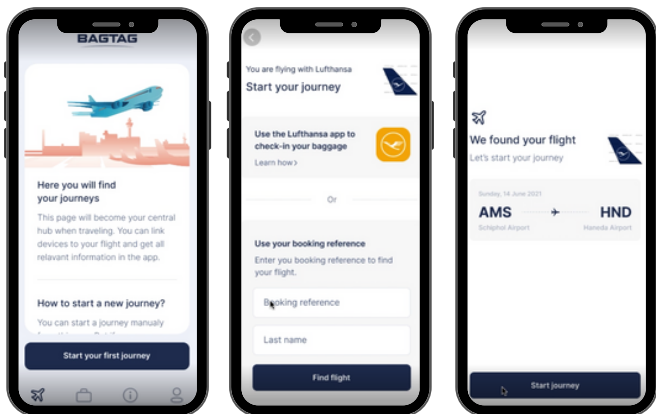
BAGTAG

Here you will find your journeys

This page will become your central hub when traveling. You can link devices to your flight and get all relavant information in the app.

How to start a new journey?

You can start a journey manualy

Start your first journey

You are flying with Lufthansa

Start your journey

Use the Lufthansa app to check-in your baggage

Learn how >

Or

Use your booking reference

Enter you booking reference to find your flight.

Booking reference

Last name

Find flight

We found your flight

Let's start your journey

Sunday, 14 June 2021

AMS

Schiphol Airport

HND

Haneda Airport

Start journey